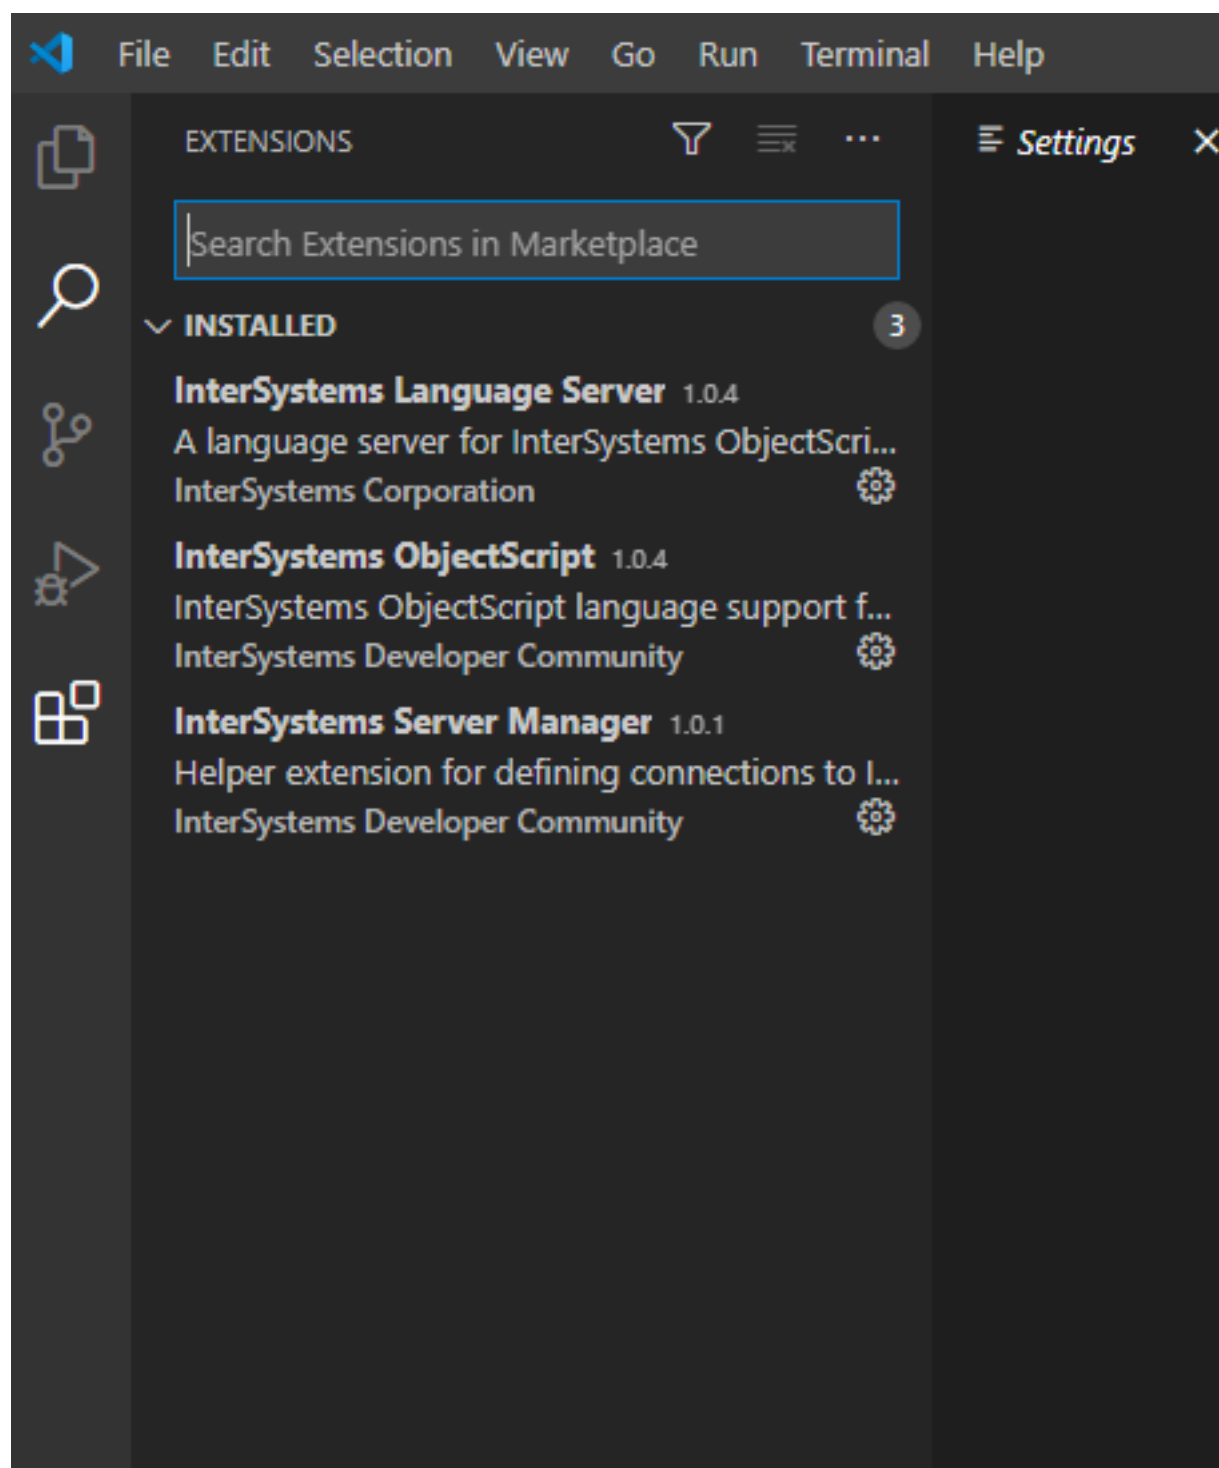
File Edit Selection View Go Run Terminal Help

EXTENSIONS ...

Settings ×

Search Extensions in Marketplace

INSTALLED 3

InterSystems Language Server 1.0.4
A language server for InterSystems ObjectScri...
InterSystems Corporation

InterSystems ObjectScript 1.0.4
InterSystems ObjectScript language support f...
InterSystems Developer Community

InterSystems Server Manager 1.0.1
Helper extension for defining connections to I...
InterSystems Developer Community